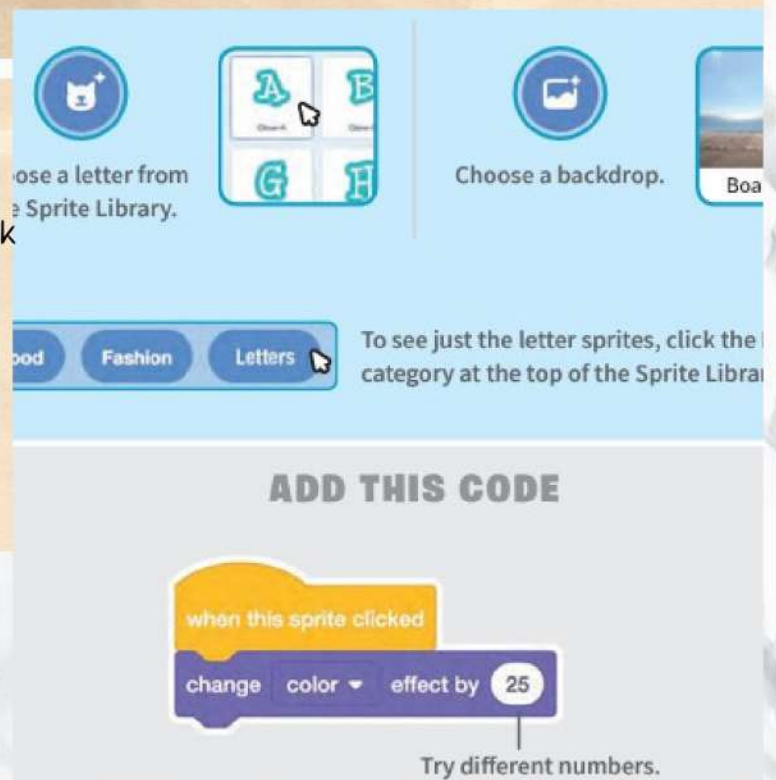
ose a letter from
e Sprite Library.

k

A B G H

Choose a backdrop.

Boa

ood Fashion Letters

To see just the letter sprites, click the
category at the top of the Sprite Librar

ADD THIS CODE

when this sprite clicked

change color ▾ effect by 25

Try different numbers.